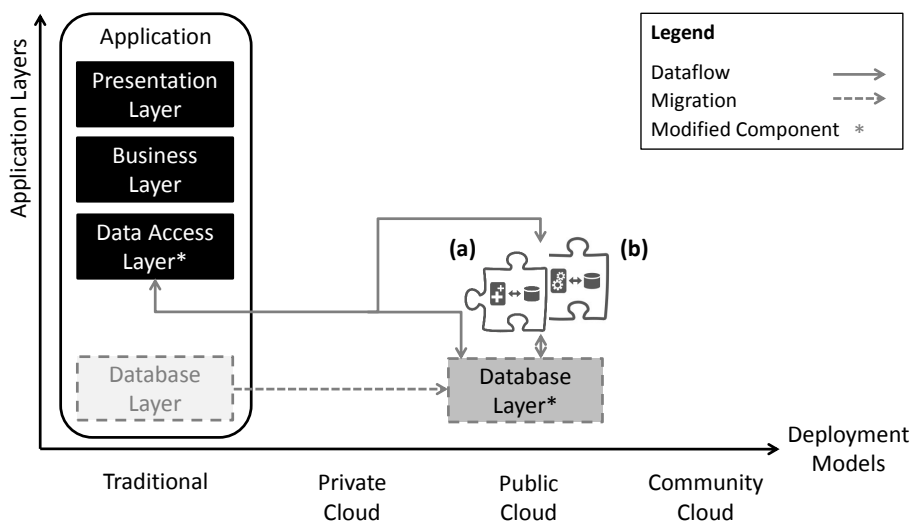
Application Layers

Application

Presentation Layer

Business Layer

Data Access Layer*

Database Layer

Legend

Dataflow

Migration

Modified Component *

(a)

(b)

Database Layer*

Deployment Models

Traditional

Private Cloud

Public Cloud

Community Cloud